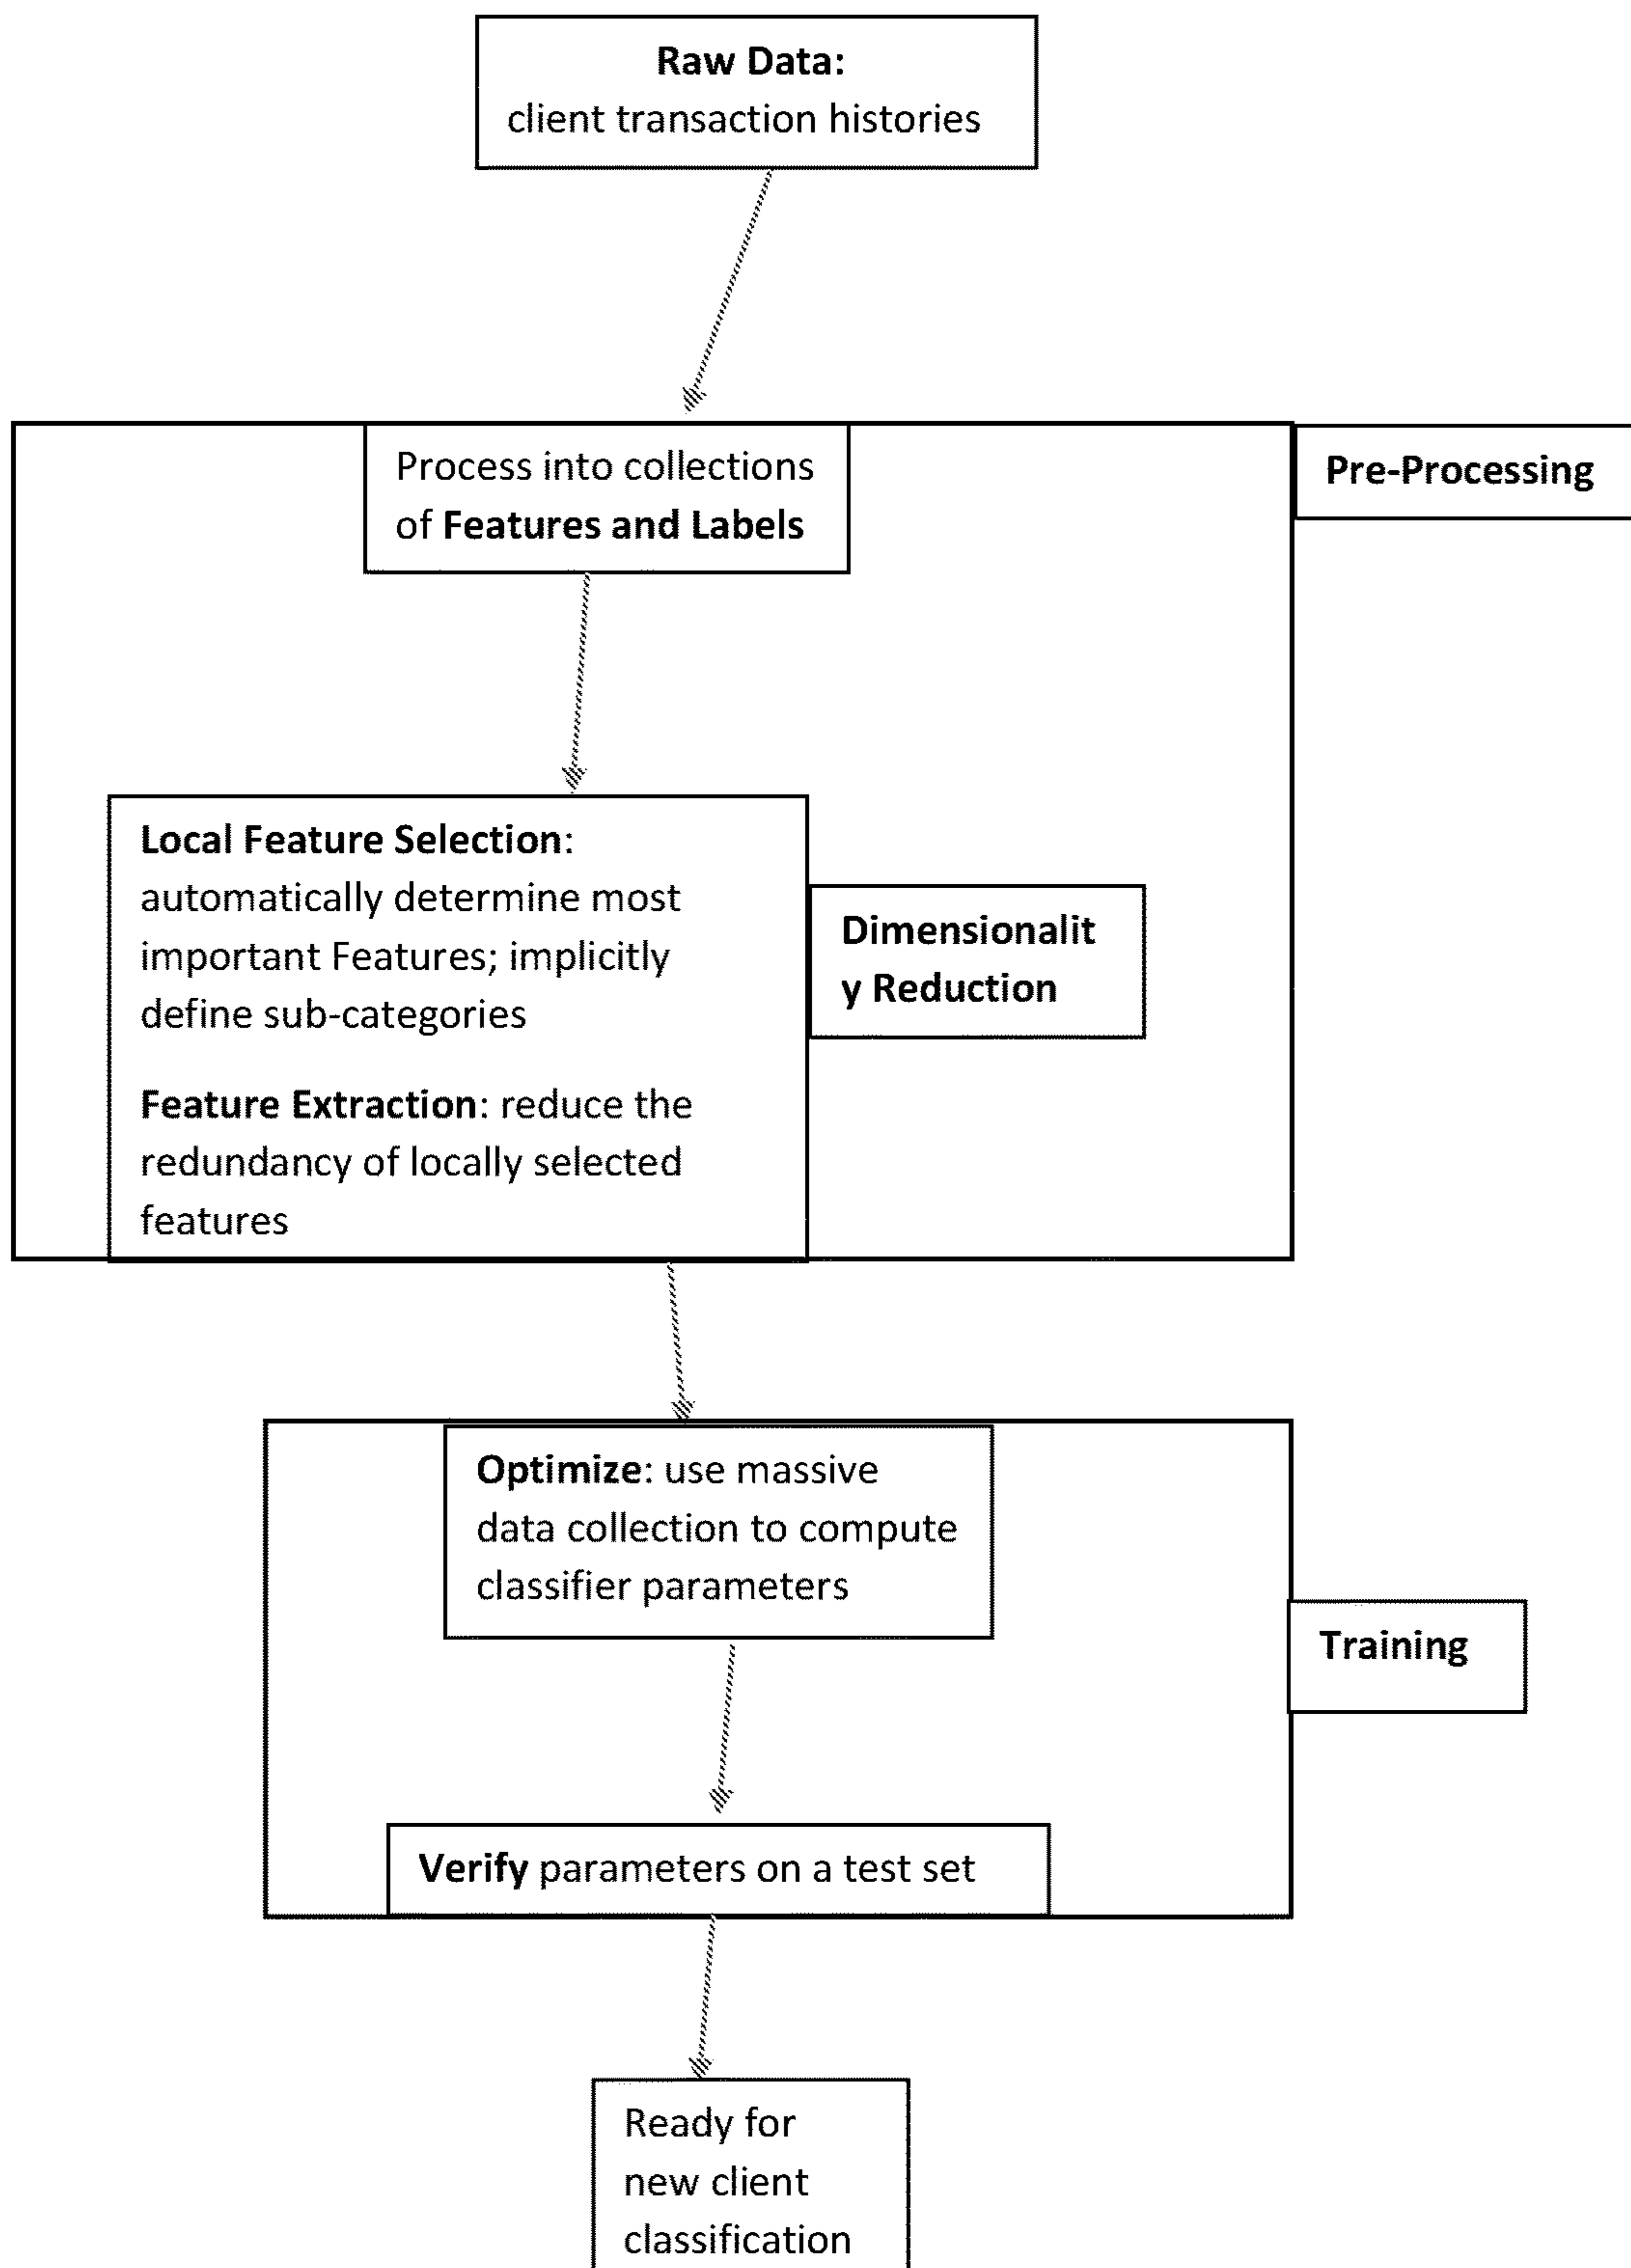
**Raw Data:**
client transaction histories

Process into collections of **Features and Labels**

**Pre-Processing**

**Local Feature Selection**: automatically determine most important Features; implicitly define sub-categories

**Feature Extraction**: reduce the redundancy of locally selected features

**Dimensionality Reduction**

**Optimize**: use massive data collection to compute classifier parameters

**Training**

**Verify** parameters on a test set

Ready for new client classification